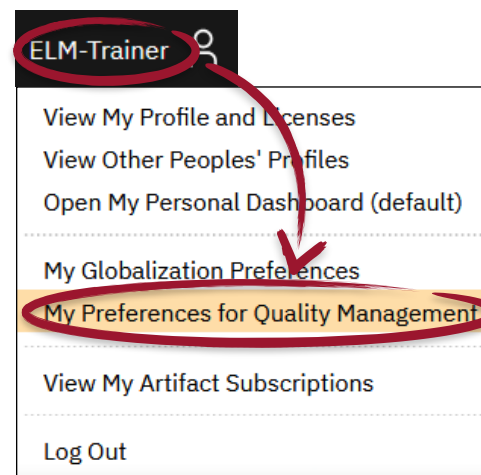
ELM-Trainer

View My Profile and Licenses
View Other Peoples' Profiles
Open My Personal Dashboard (default)

My Globalization Preferences
My Preferences for Quality Management

View My Artifact Subscriptions

Log Out